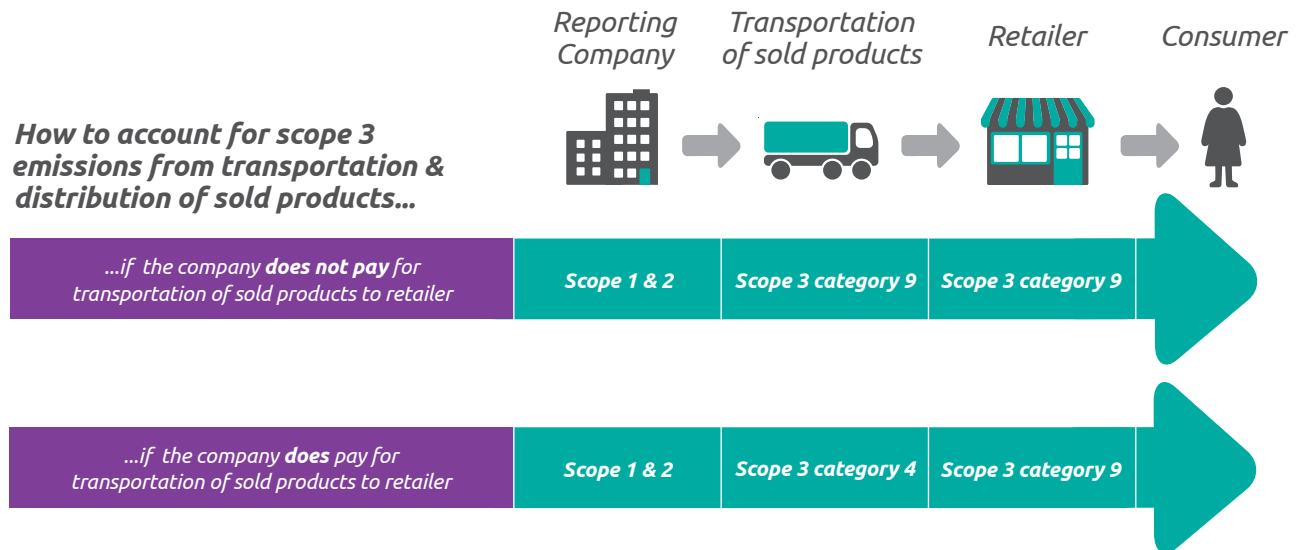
Reporting Company

Transportation of sold products

Retailer

Consumer

How to account for scope 3 emissions from transportation & distribution of sold products...

...if the company **does not pay** for transportation of sold products to retailer

Scope 1 & 2

Scope 3 category 9

Scope 3 category 9

...if the company **does** pay for transportation of sold products to retailer

Scope 1 & 2

Scope 3 category 4

Scope 3 category 9